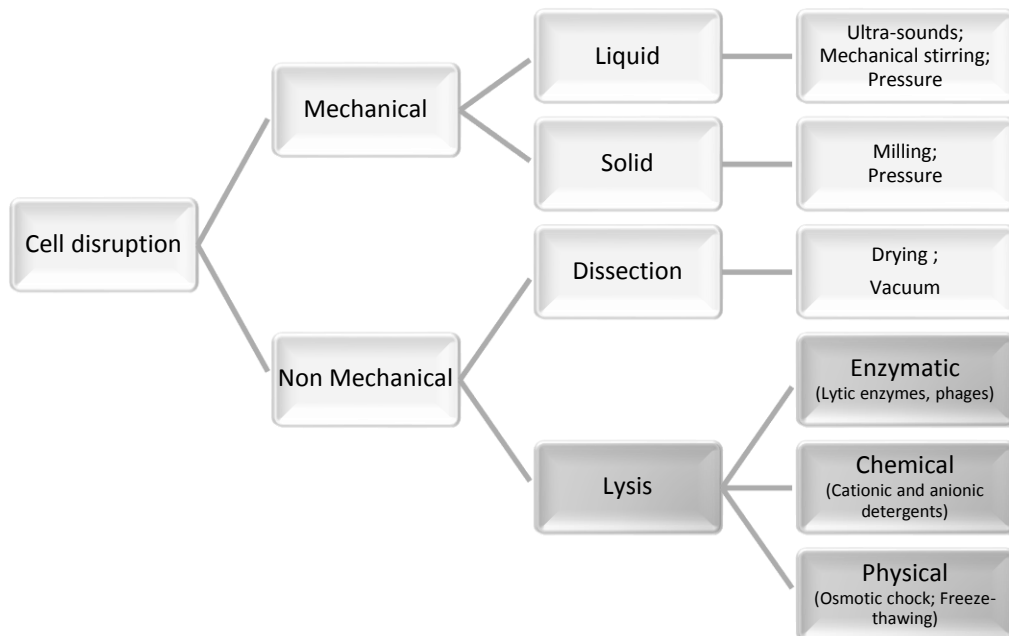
Cell disruption

Mechanical

Liquid

Ultra-sounds; Mechanical stirring; Pressure

Solid

Milling; Pressure

Non Mechanical

Dissection

Drying ; Vacuum

Lysis

Enzymatic (Lytic enzymes, phages)

Chemical (Cationic and anionic detergents)

Physical (Osmotic chock; Freeze-thawing)